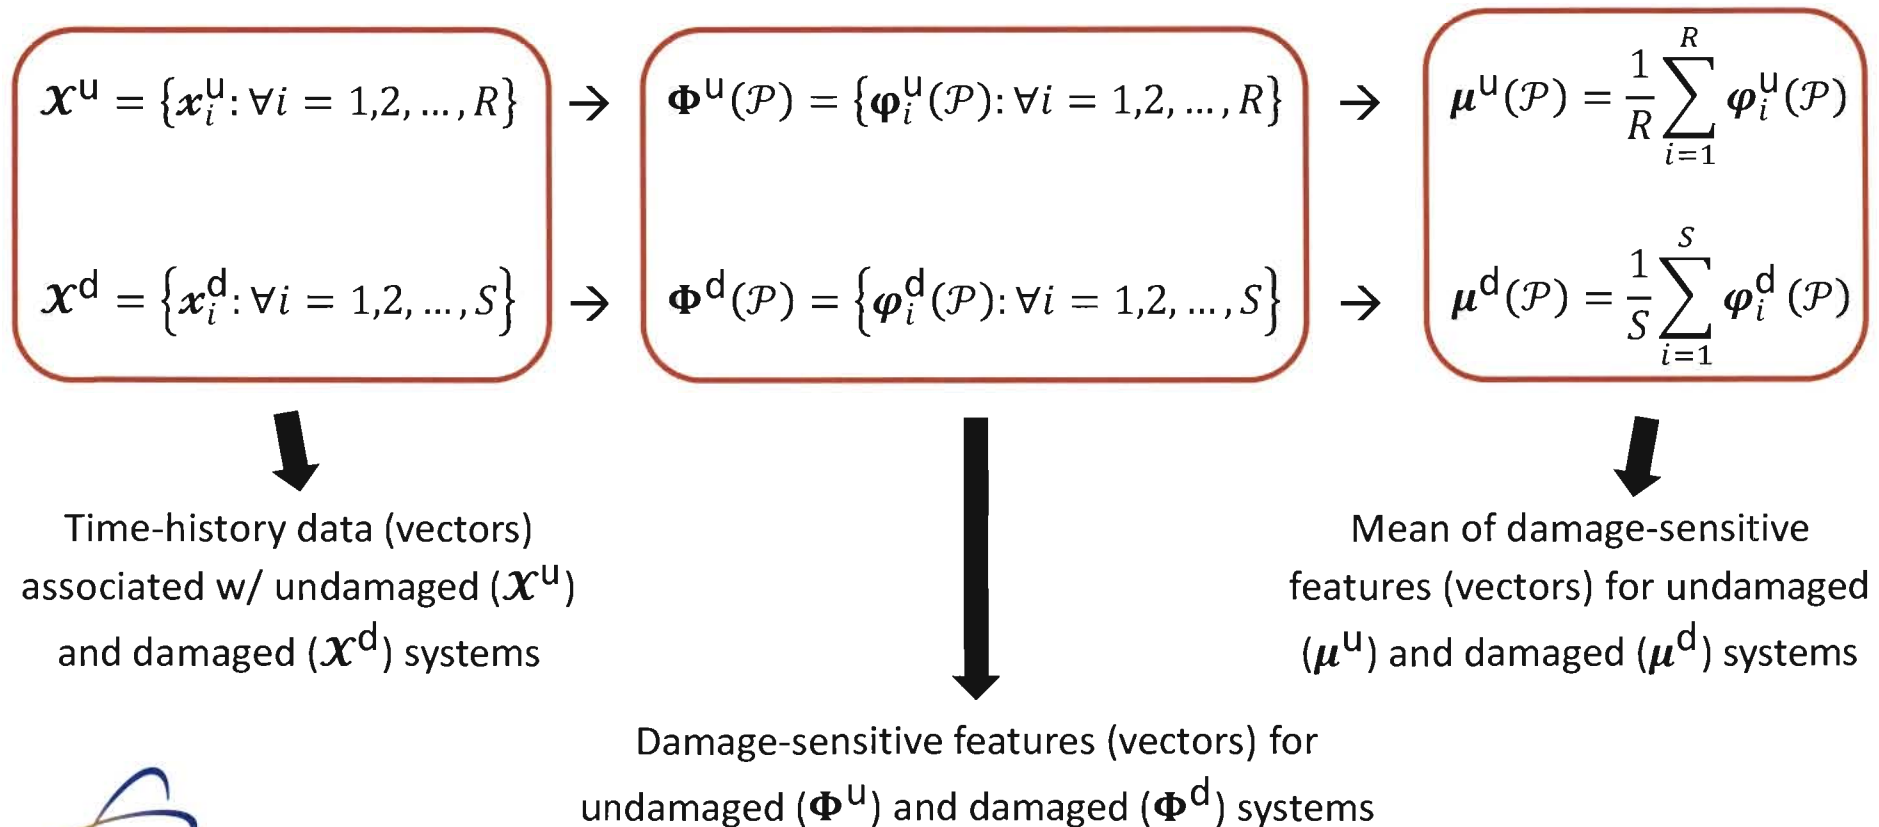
$\mathcal{X}^{\mathrm{u}} = \{x_i^{\mathrm{u}}: \forall i = 1,2,\dots,R\}$

$\mathcal{X}^{\mathrm{d}} = \{x_i^{\mathrm{d}}: \forall i = 1,2,\dots,S\}$

$\boldsymbol{\Phi}^{\mathrm{u}}(\mathcal{P}) = \{\boldsymbol{\varphi}_i^{\mathrm{u}}(\mathcal{P}): \forall i = 1,2,\dots,R\}$

$\boldsymbol{\Phi}^{\mathrm{d}}(\mathcal{P}) = \{\boldsymbol{\varphi}_i^{\mathrm{d}}(\mathcal{P}): \forall i = 1,2,\dots,S\}$

$\boldsymbol{\mu}^{\mathrm{u}}(\mathcal{P}) = \frac{1}{R}\sum_{i=1}^{R}\boldsymbol{\varphi}_i^{\mathrm{u}}(\mathcal{P})$

$\boldsymbol{\mu}^{\mathrm{d}}(\mathcal{P}) = \frac{1}{S}\sum_{i=1}^{S}\boldsymbol{\varphi}_i^{\mathrm{d}}(\mathcal{P})$

Time-history data (vectors) associated w/ undamaged ($\mathcal{X}^{\mathrm{u}}$) and damaged ($\mathcal{X}^{\mathrm{d}}$) systems

Damage-sensitive features (vectors) for undamaged ($\boldsymbol{\Phi}^{\mathrm{u}}$) and damaged ($\boldsymbol{\Phi}^{\mathrm{d}}$) systems

Mean of damage-sensitive features (vectors) for undamaged ($\boldsymbol{\mu}^{\mathrm{u}}$) and damaged ($\boldsymbol{\mu}^{\mathrm{d}}$) systems